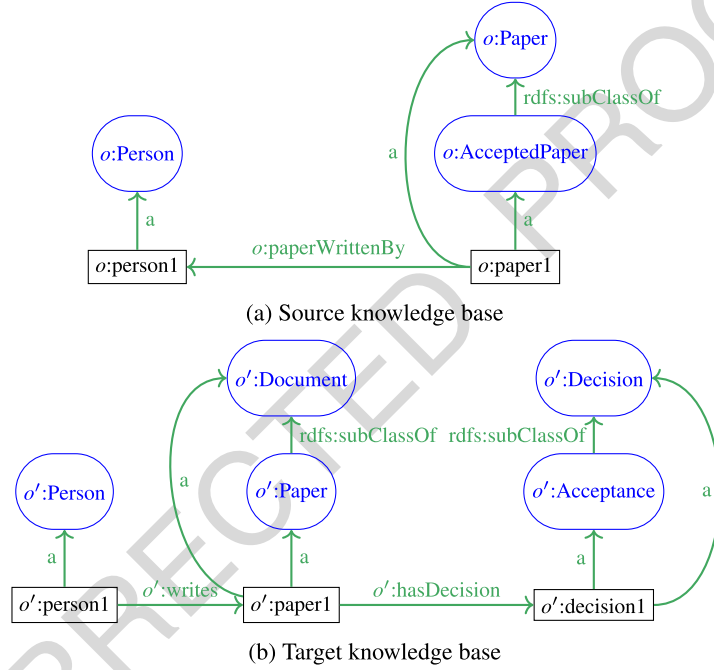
$o$:Paper

rdfs:subClassOf

a

$o$:Person

$o$:AcceptedPaper

a

a

$o$:paperWrittenBy

$o$:person1

$o$:paper1

(a) Source knowledge base

$o'$:Document

$o'$:Decision

rdfs:subClassOf

rdfs:subClassOf

a

$o'$:Person

$o'$:Paper

$o'$:Acceptance

a

a

a

a

$o'$:writes

$o'$:hasDecision

$o'$:person1

$o'$:paper1

$o'$:decision1

(b) Target knowledge base

PROOF

PROTECTED